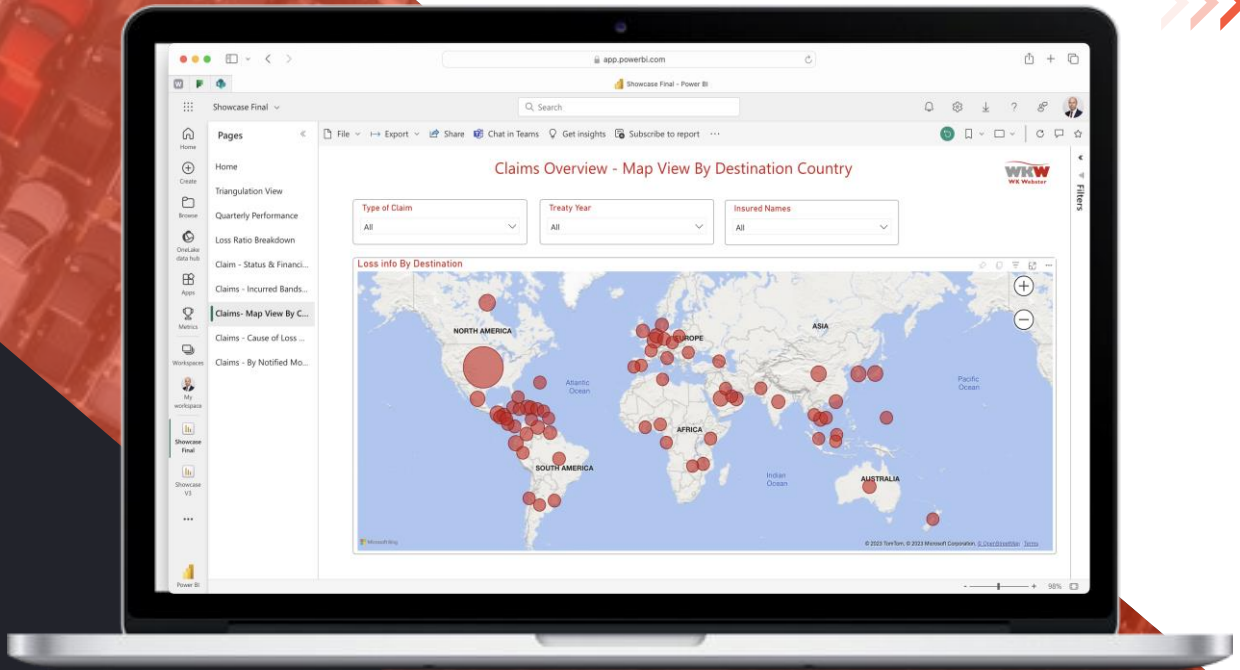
app.powerbi.com

Showcase Final - Power BI

Showcase Final

Search

Home

Create

Browse

OneLake data hub

Apps

Metrics

Workspaces

My workspace

Showcase Final

Showcase V3

...

Power BI

Pages

Home

Triangulation View

Quarterly Performance

Loss Ratio Breakdown

Claim - Status & Financi...

Claims - Incurred Bands...

Claims- Map View By C...

Claims - Cause of Loss ...

Claims - By Notified Mo...

File

Export

Share

Chat in Teams

Get insights

Subscribe to report

...

Claims Overview - Map View By Destination Country

WKW
WK Webster

Filters

Type of Claim
All

Treaty Year
All

Insured Names
All

Loss info By Destination

NORTH AMERICA

EUROPE

ASIA

Atlantic Ocean

Pacific Ocean

AFRICA

SOUTH AMERICA

Indian Ocean

AUSTRALIA

Microsoft Bing

© 2023 TomTom, © 2023 Microsoft Corporation, © OpenStreetMap Terms

98%